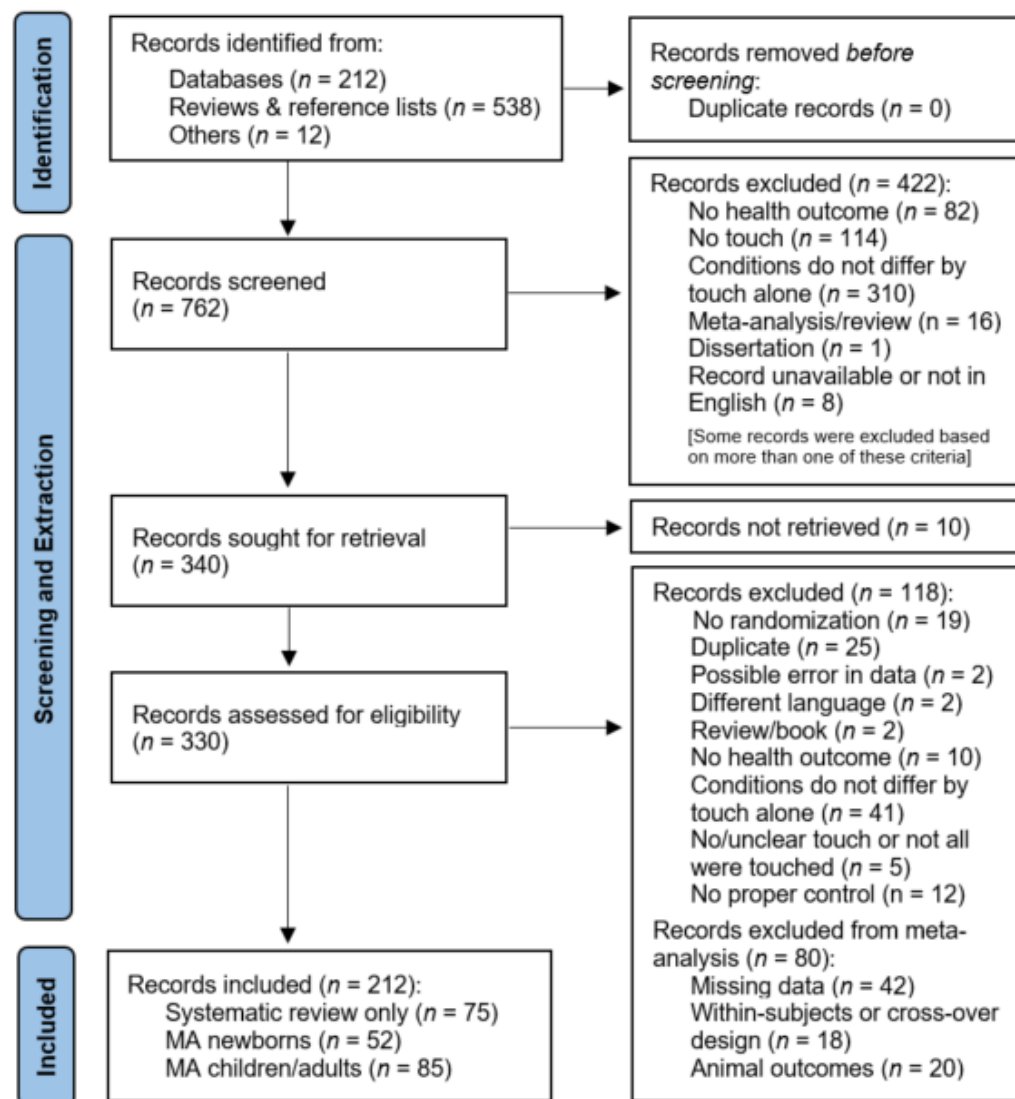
Identification

Records identified from:
Databases ($n$ = 212)
Reviews & reference lists ($n$ = 538)
Others ($n$ = 12)

Records removed *before screening*:
Duplicate records ($n$ = 0)

Screening and Extraction

Records screened ($n$ = 762)

Records excluded ($n$ = 422):
No health outcome ($n$ = 82)
No touch ($n$ = 114)
Conditions do not differ by touch alone ($n$ = 310)
Meta-analysis/review (n = 16)
Dissertation ($n$ = 1)
Record unavailable or not in English ($n$ = 8)
[Some records were excluded based on more than one of these criteria]

Records sought for retrieval ($n$ = 340)

Records not retrieved ($n$ = 10)

Records assessed for eligibility ($n$ = 330)

Records excluded ($n$ = 118):
No randomization ($n$ = 19)
Duplicate ($n$ = 25)
Possible error in data ($n$ = 2)
Different language ($n$ = 2)
Review/book ($n$ = 2)
No health outcome ($n$ = 10)
Conditions do not differ by touch alone ($n$ = 41)
No/unclear touch or not all were touched ($n$ = 5)
No proper control (n = 12)
Records excluded from meta-analysis ($n$ = 80):
Missing data ($n$ = 42)
Within-subjects or cross-over design ($n$ = 18)
Animal outcomes ($n$ = 20)

Included

Records included ($n$ = 212):
Systematic review only ($n$ = 75)
MA newborns ($n$ = 52)
MA children/adults ($n$ = 85)